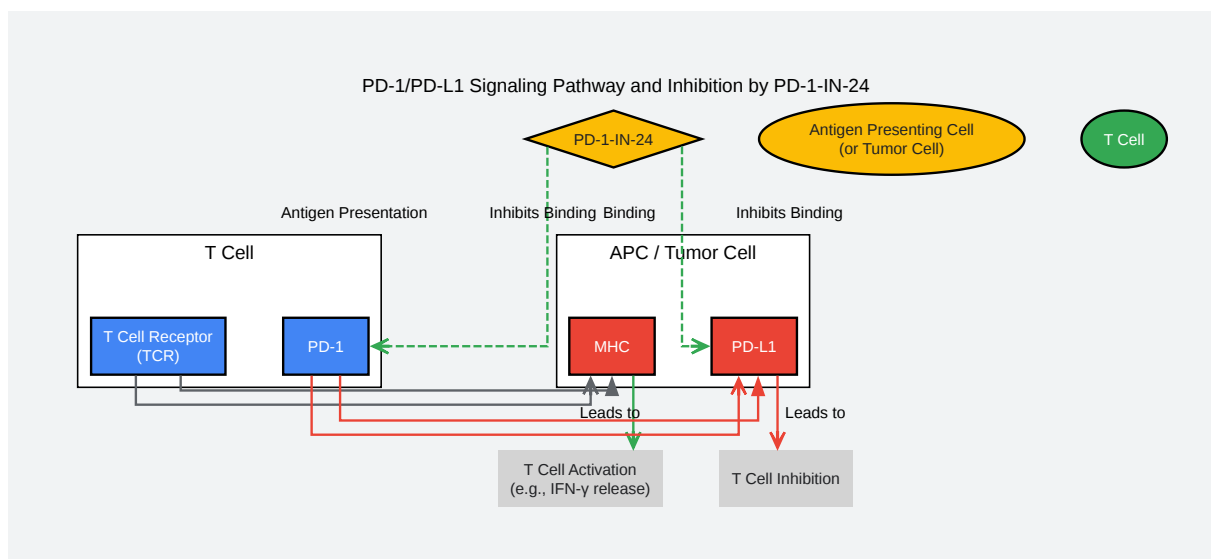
PD-1/PD-L1 Signaling Pathway and Inhibition by PD-1-IN-24

PD-1-IN-24

Antigen Presenting Cell
(or Tumor Cell)

T Cell

Antigen Presentation

Inhibits Binding Binding

Inhibits Binding

T Cell

APC / Tumor Cell

T Cell Receptor
(TCR)

PD-1

MHC

PD-L1

Leads to

Leads to

T Cell Activation
(e.g., IFN-γ release)

T Cell Inhibition